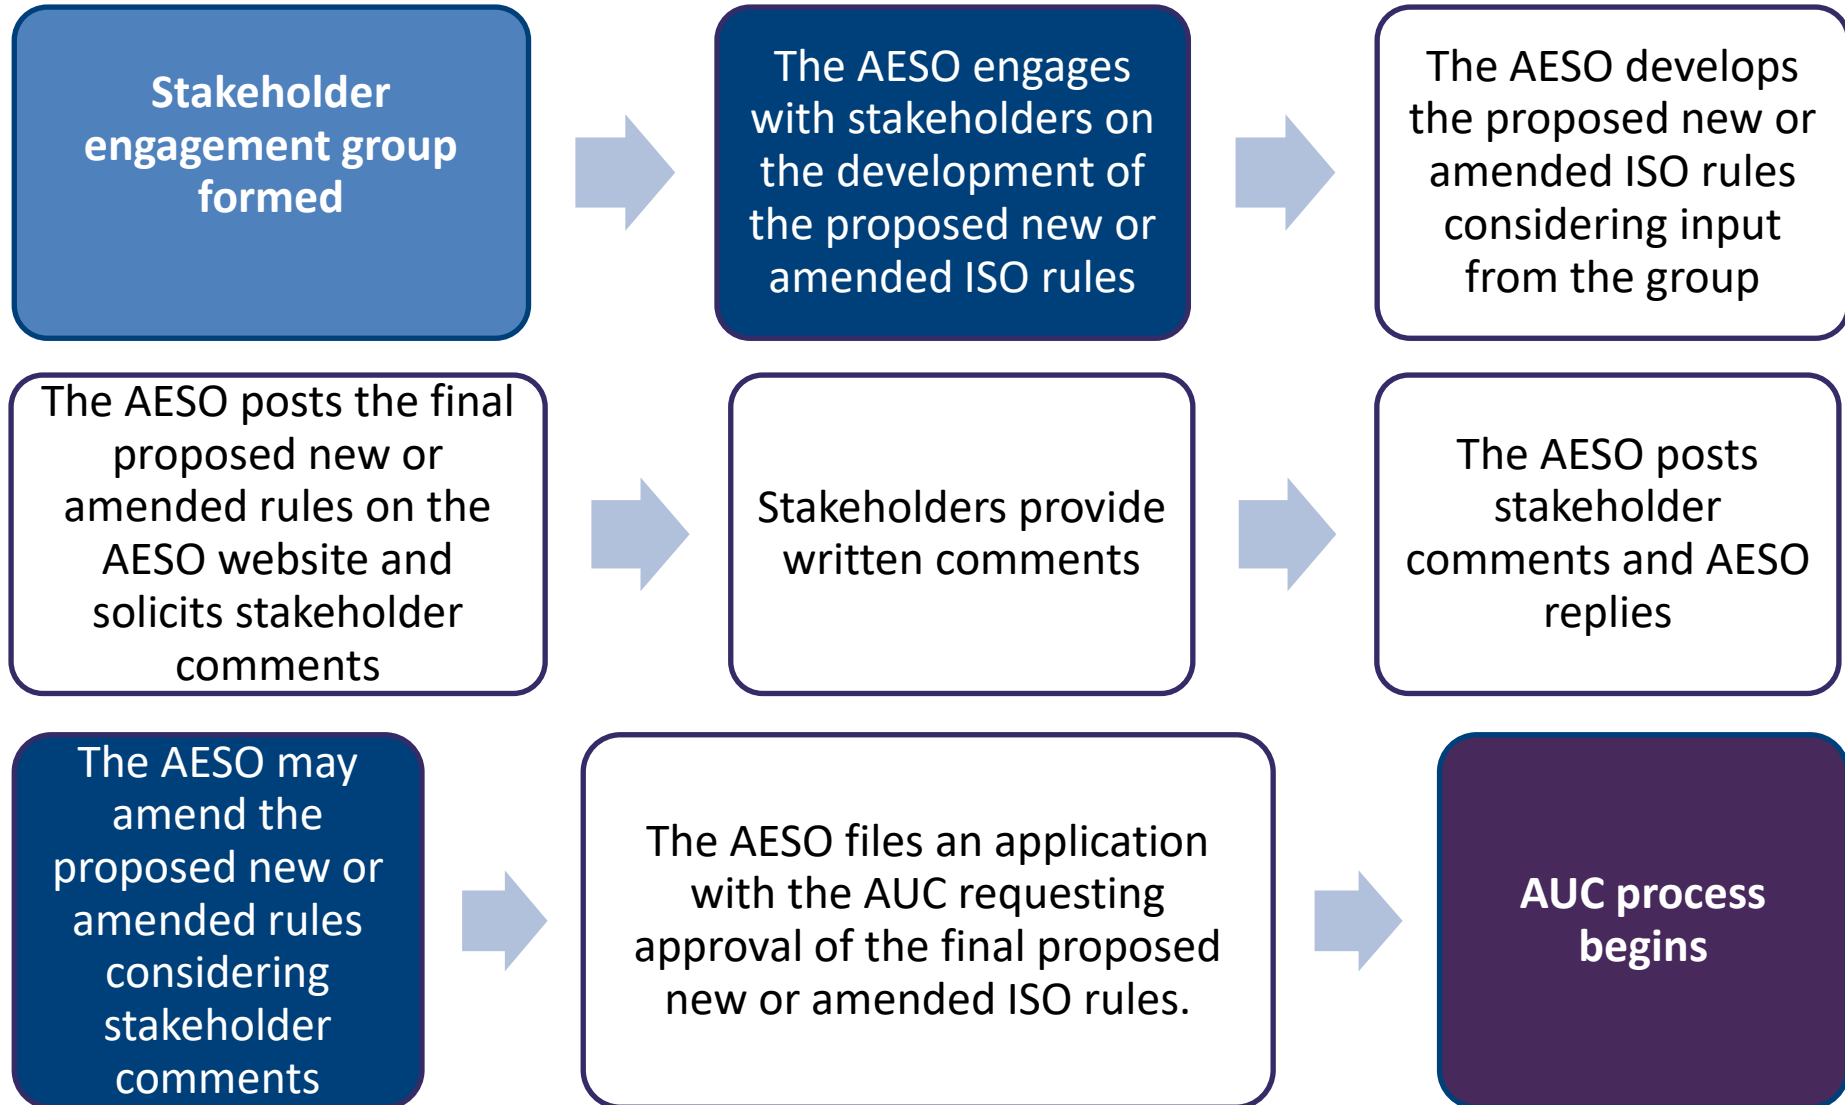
Stakeholder engagement group formed

The AESO engages with stakeholders on the development of the proposed new or amended ISO rules

The AESO develops the proposed new or amended ISO rules considering input from the group

The AESO posts the final proposed new or amended rules on the AESO website and solicits stakeholder comments

Stakeholders provide written comments

The AESO posts stakeholder comments and AESO replies

The AESO may amend the proposed new or amended rules considering stakeholder comments

The AESO files an application with the AUC requesting approval of the final proposed new or amended ISO rules.

AUC process begins